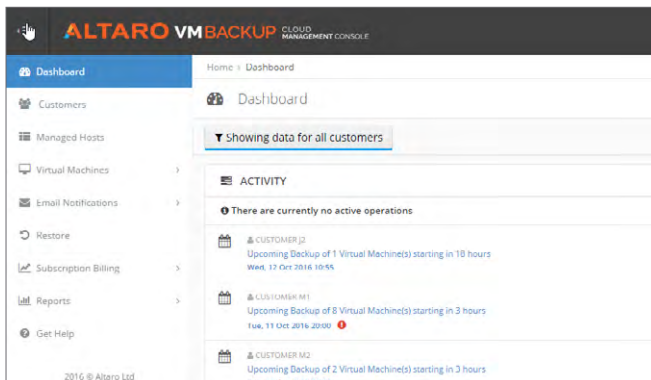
ALTARO VMBACKUP CLOUD MANAGEMENT CONSOLE

Dashboard

Customers

Managed Hosts

Virtual Machines

Email Notifications

Restore

Subscription Billing

Reports

Get Help

2016 © Altaro Ltd

Home › Dashboard

Dashboard

Showing data for all customers

ACTIVITY

There are currently no active operations

CUSTOMER J2
Upcoming Backup of 1 Virtual Machine(s) starting in 18 hours
Wed, 12 Oct 2016 10:55

CUSTOMER M1
Upcoming Backup of 8 Virtual Machine(s) starting in 3 hours
Tue, 11 Oct 2016 20:00

CUSTOMER M2
Upcoming Backup of 2 Virtual Machine(s) starting in 3 hours